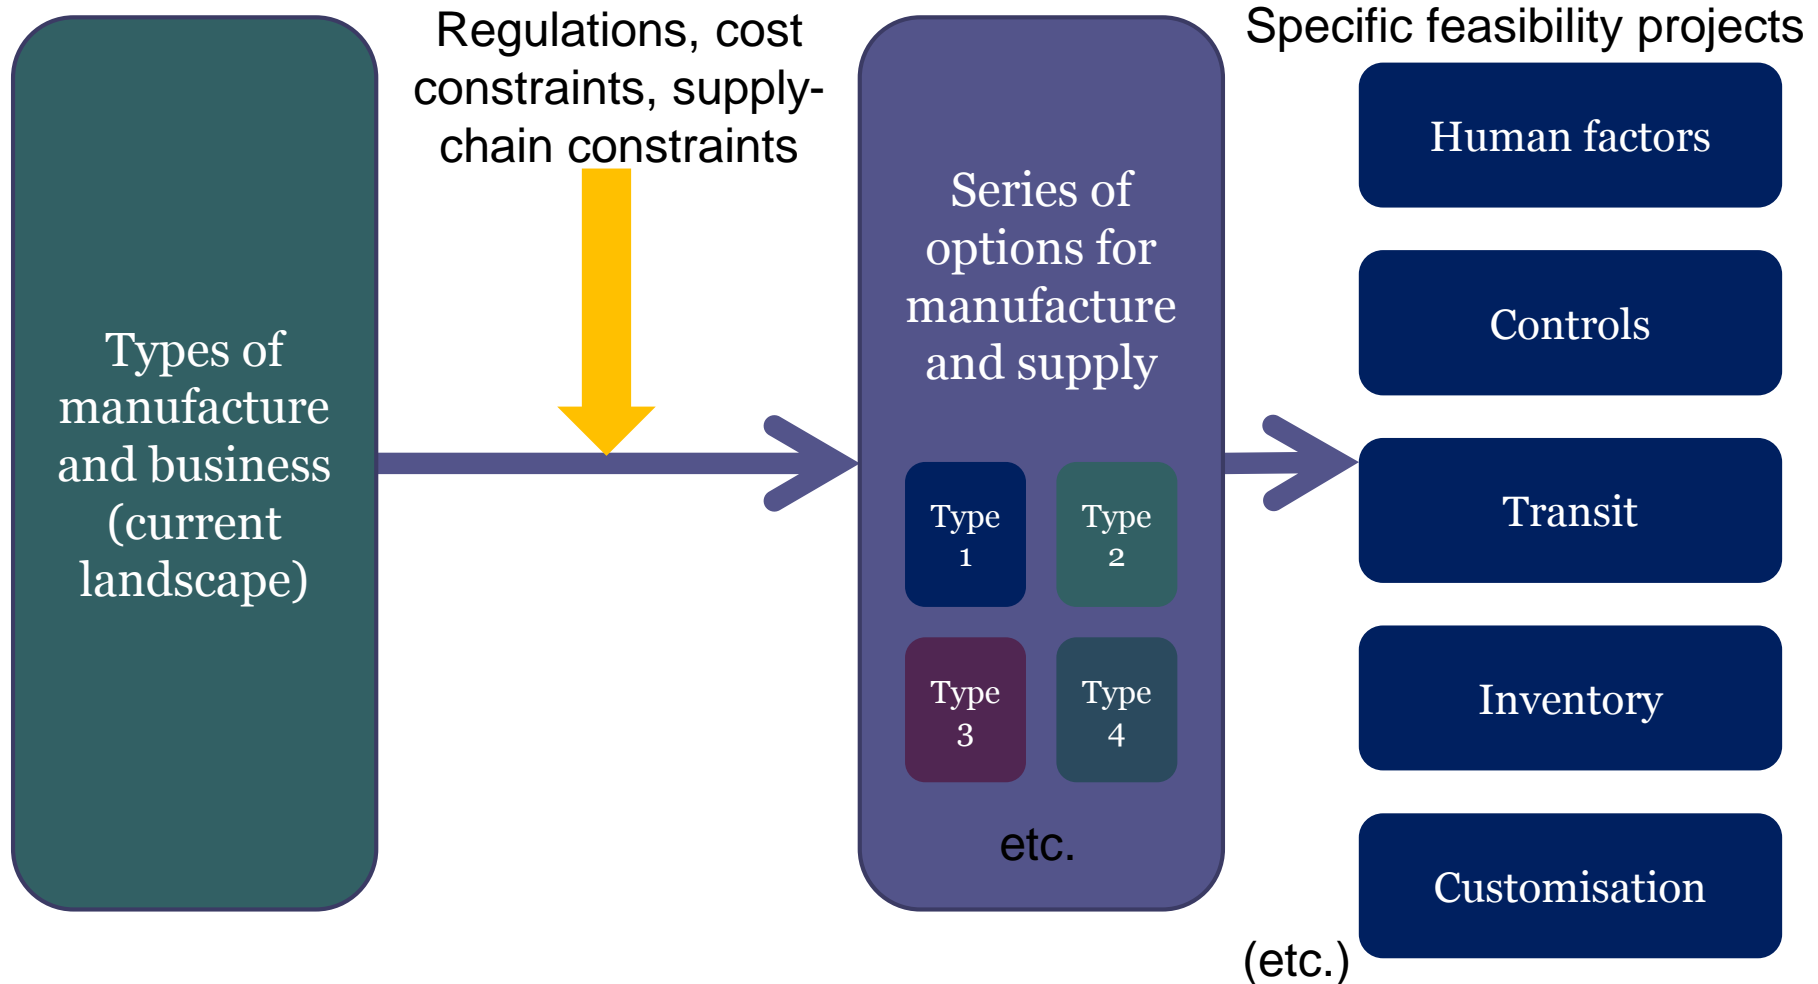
Types of manufacture and business (current landscape)

Regulations, cost constraints, supply-chain constraints

Series of options for manufacture and supply

Type 1

Type 2

Type 3

Type 4

etc.

Specific feasibility projects

Human factors

Controls

Transit

Inventory

Customisation

(etc.)